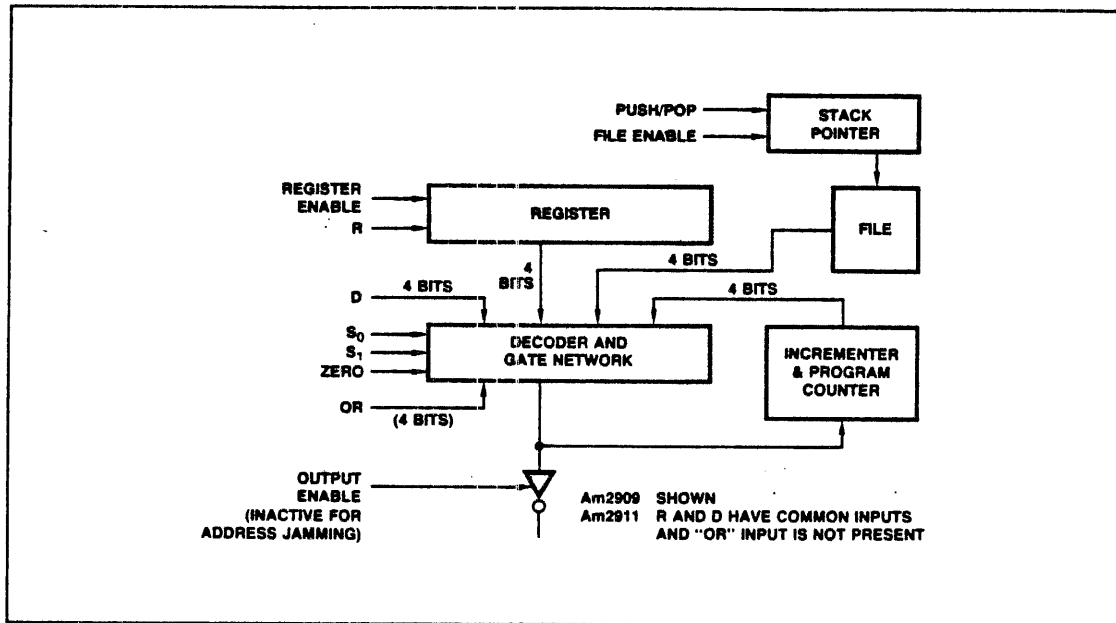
PUSH/POP
FILE ENABLE
STACK POINTER
REGISTER ENABLE
R
REGISTER
FILE
4 BITS
4 BITS
D
4 BITS
4 BITS
$S_0$
$S_1$
ZERO
DECODER AND GATE NETWORK
INCREMENTER & PROGRAM COUNTER
OR
(4 BITS)
OUTPUT ENABLE (INACTIVE FOR ADDRESS JAMMING)
Am2909 SHOWN
Am2911 R AND D HAVE COMMON INPUTS AND "OR" INPUT IS NOT PRESENT